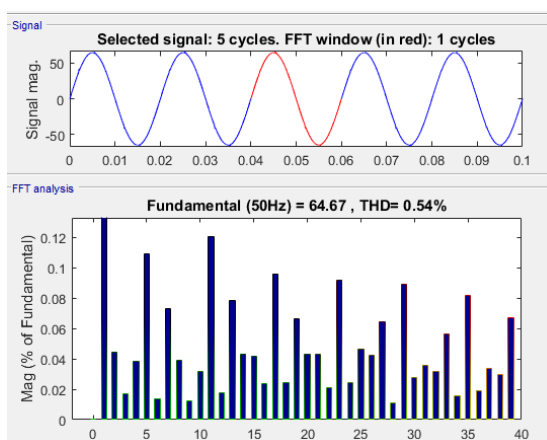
Signal

Selected signal: 5 cycles. FFT window (in red): 1 cycles

Signal mag.

50
0
-50

0 0.01 0.02 0.03 0.04 0.05 0.06 0.07 0.08 0.09 0.1

FFT analysis

Fundamental (50Hz) = 64.67 , THD= 0.54%

Mag (% of Fundamental)

0.12
0.1
0.08
0.06
0.04
0.02
0

0 5 10 15 20 25 30 35 40